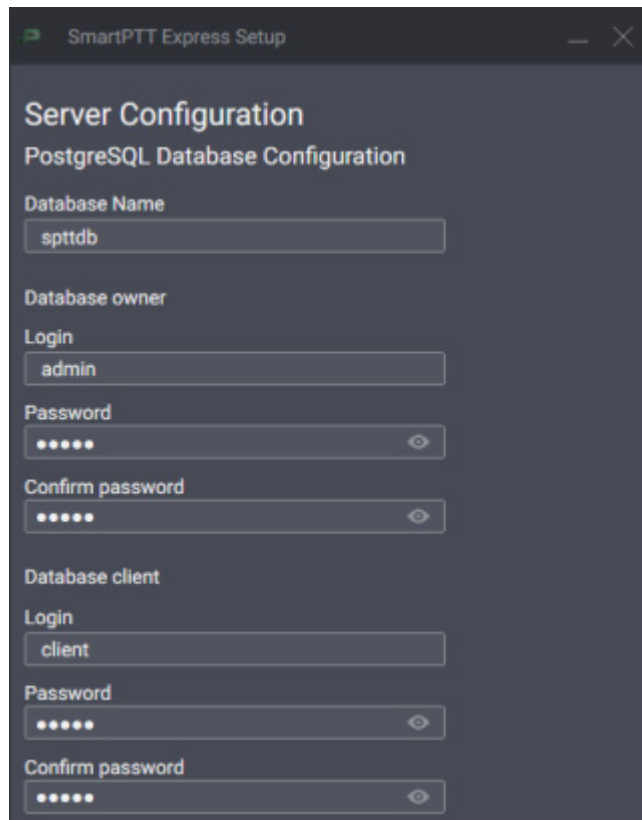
SmartPTT Express Setup

Server Configuration

PostgreSQL Database Configuration

Database Name

spttdb

Database owner

Login

admin

Password

•••••

Confirm password

•••••

Database client

Login

client

Password

•••••

Confirm password

•••••